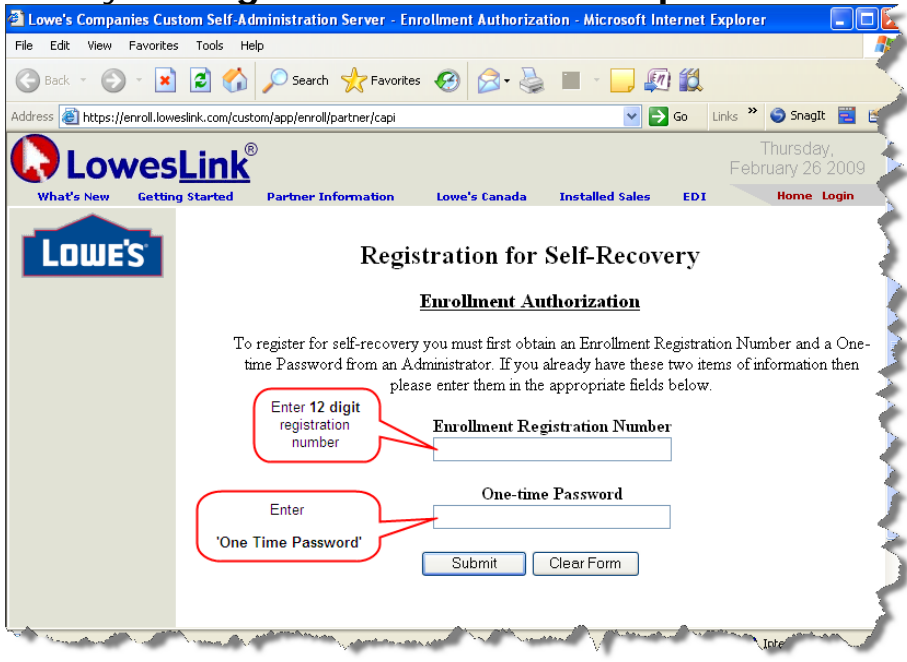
Lowe's Companies Custom Self-Administration Server - Enrollment Authorization - Microsoft Internet Explorer

File Edit View Favorites Tools Help

Back Search Favorites

Address https://enroll.loweslink.com/custom/app/enroll/partner/capi Go Links » SnagIt

LowesLink®

Thursday, February 26 2009

What's New Getting Started Partner Information Lowe's Canada Installed Sales EDI Home Login

LOWE'S

Registration for Self-Recovery

Enrollment Authorization

To register for self-recovery you must first obtain an Enrollment Registration Number and a One-time Password from an Administrator. If you already have these two items of information then please enter them in the appropriate fields below.

Enter 12 digit registration number

Enrollment Registration Number

Enter 'One Time Password'

One-time Password

Submit Clear Form

Inte